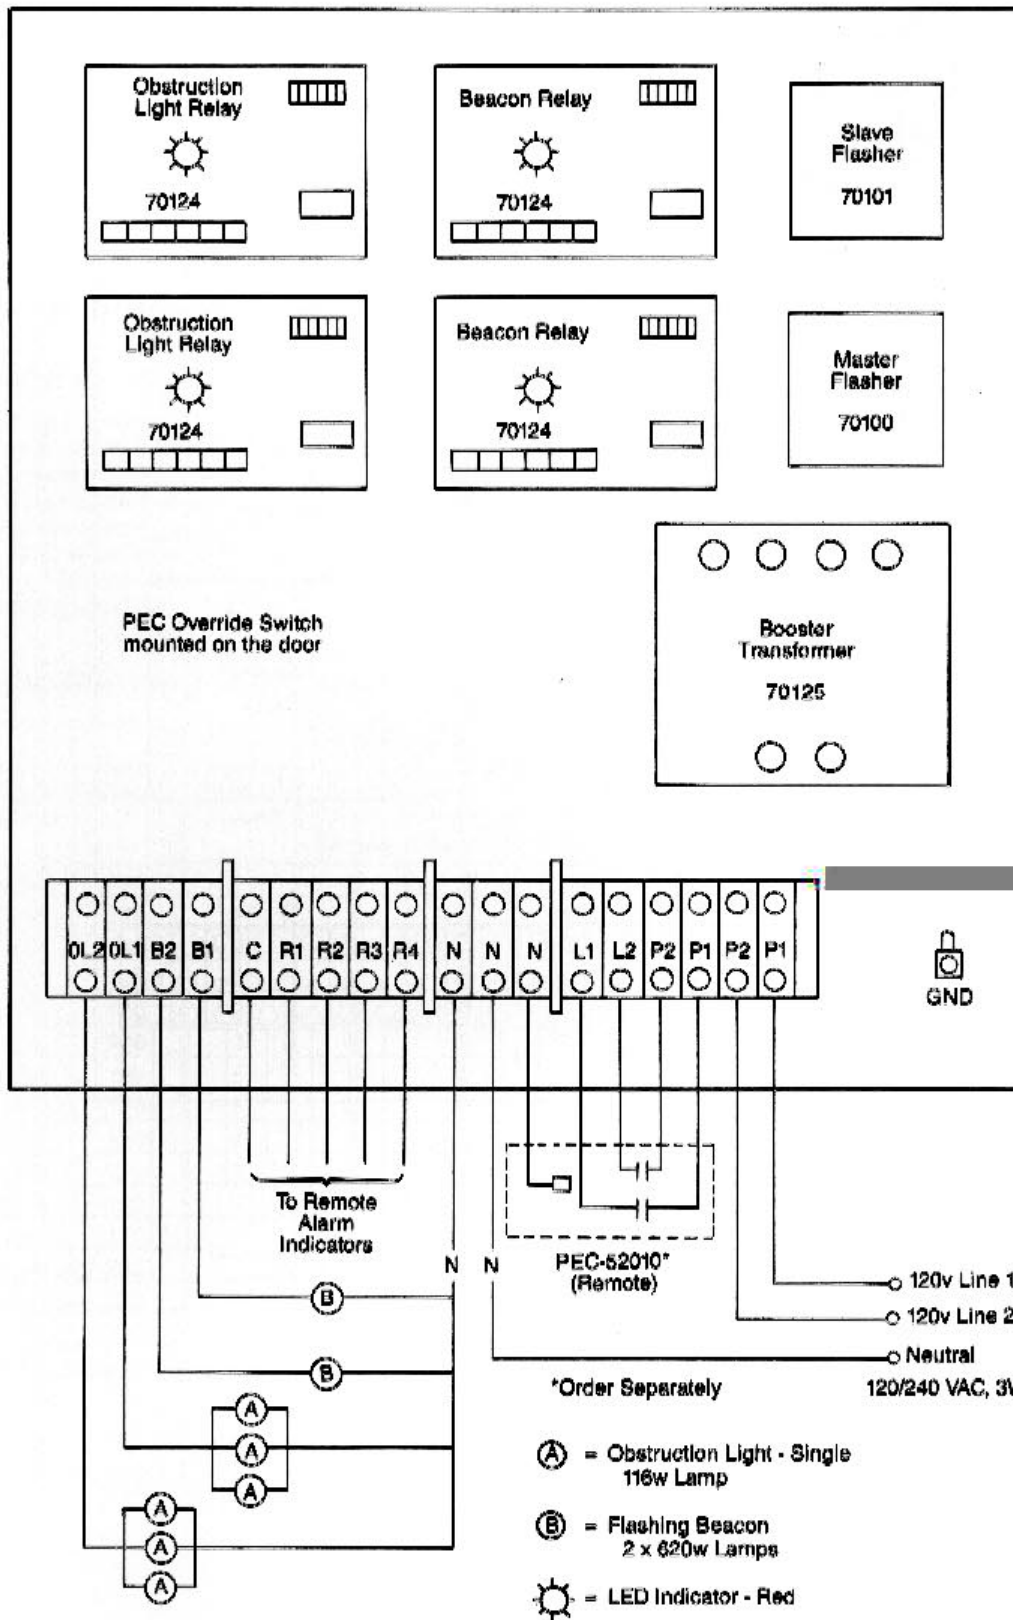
Obstruction Light Relay

70124

Beacon Relay

70124

Slave Flasher

70101

Obstruction Light Relay

70124

Beacon Relay

70124

Master Flasher

70100

PEC Override Switch mounted on the door

Booster Transformer

70125

0L2 0L1 B2 B1 C R1 R2 R3 R4 N N N L1 L2 P2 P1 P2 P1

GND

To Remote Alarm Indicators

N N

PEC-52010*
(Remote)

B

B

A

A

A

A

A

A

120v Line 1

120v Line 2

Neutral

*Order Separately

120/240 VAC, 3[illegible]

A = Obstruction Light - Single 116w Lamp

B = Flashing Beacon 2 x 620w Lamps

= LED Indicator - Red